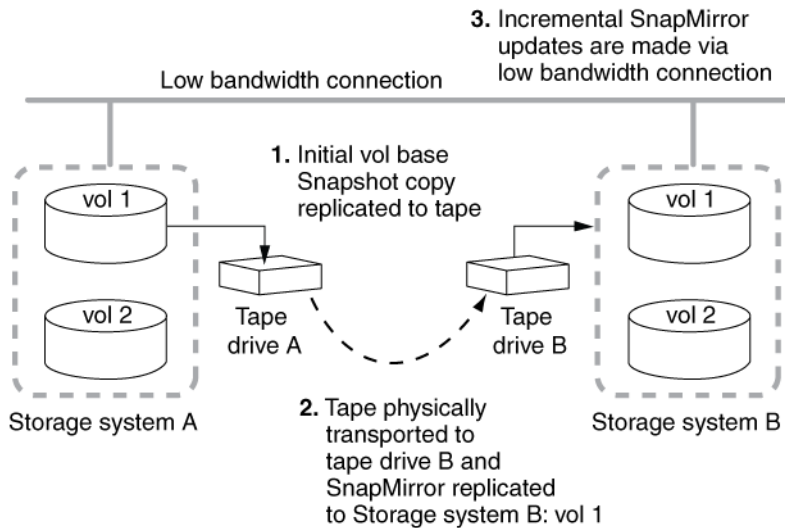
3. Incremental SnapMirror updates are made via low bandwidth connection

Low bandwidth connection

1. Initial vol base Snapshot copy replicated to tape

vol 1

vol 2

Tape drive A

Tape drive B

vol 1

vol 2

Storage system A

2. Tape physically transported to tape drive B and SnapMirror replicated to Storage system B: vol 1

Storage system B